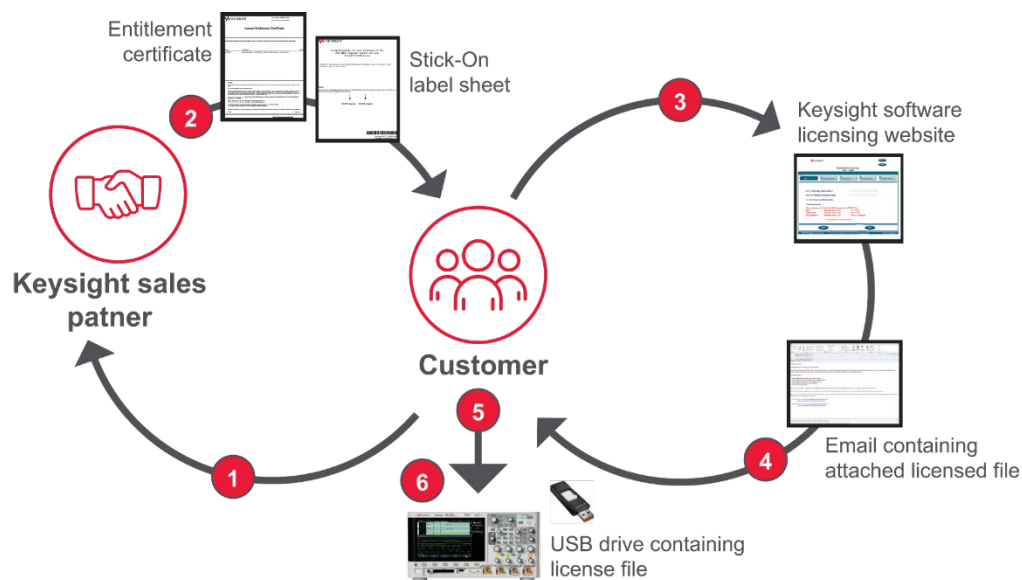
Entitlement certificate

Stick-On label sheet

2

3

Keysight software licensing website

Keysight sales patner

Customer

5

Email containing attached licensed file

4

1

6

USB drive containing license file